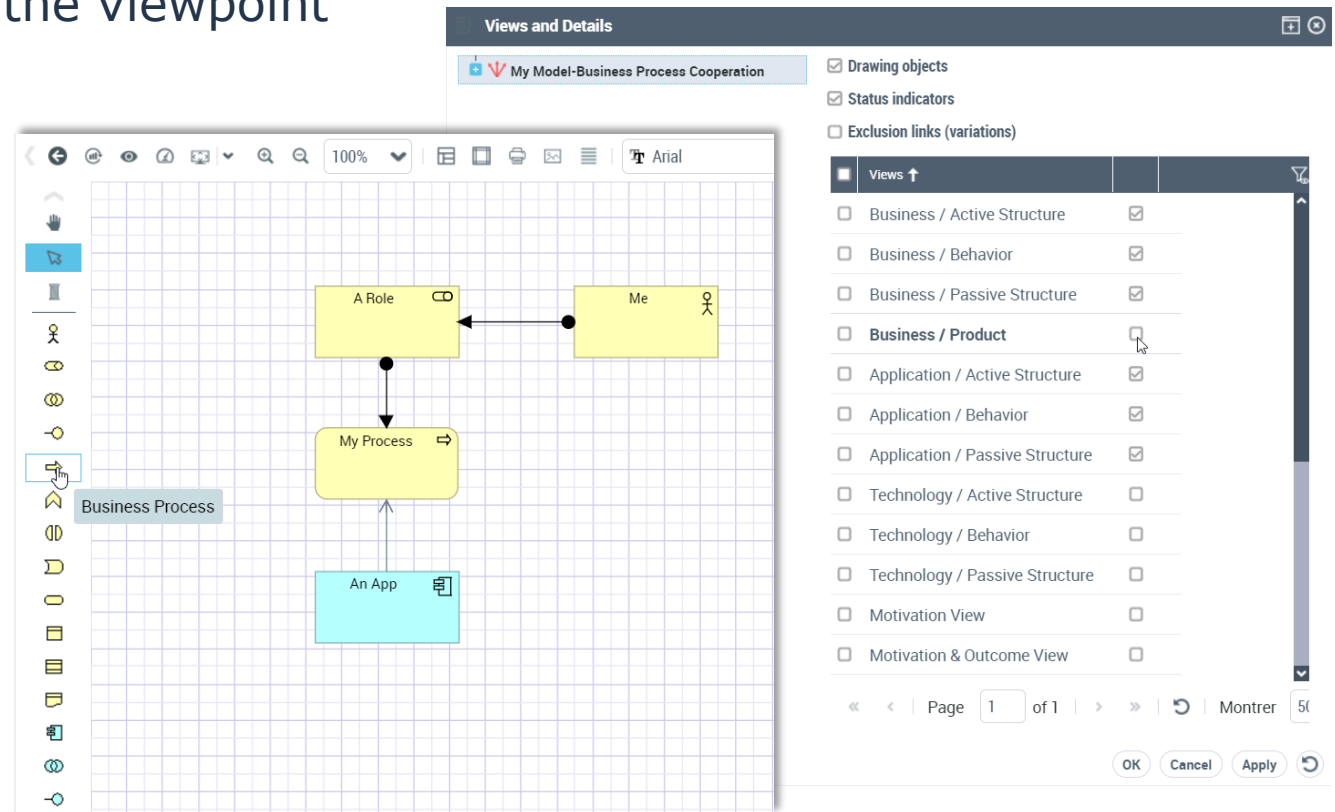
the viewpoint

Views and Details

My Model-Business Process Cooperation

Drawing objects
Status indicators
Exclusion links (variations)

| | Views | |
|---|---|---|
| ☐ | Business / Active Structure | ☑ |
| ☐ | Business / Behavior | ☑ |
| ☐ | Business / Passive Structure | ☑ |
| ☐ | Business / Product | ☐ |
| ☐ | Application / Active Structure | ☑ |
| ☐ | Application / Behavior | ☑ |
| ☐ | Application / Passive Structure | ☑ |
| ☐ | Technology / Active Structure | ☐ |
| ☐ | Technology / Behavior | ☐ |
| ☐ | Technology / Passive Structure | ☐ |
| ☐ | Motivation View | ☐ |
| ☐ | Motivation & Outcome View | ☐ |

Page 1 of 1 Montrer 50

OK Cancel Apply

100% Arial

A Role
Me
My Process
An App
Business Process